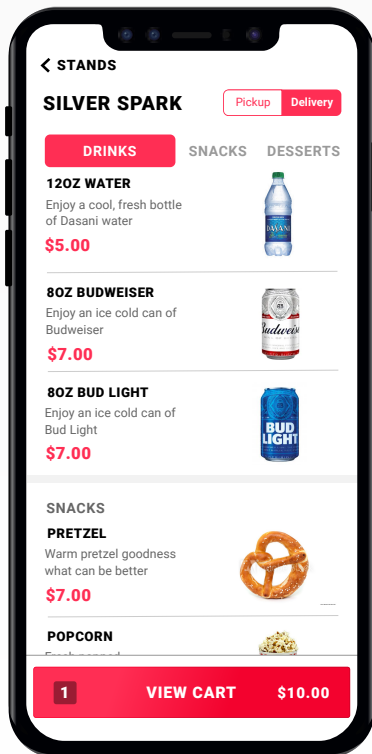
STANDS

SILVER SPARK

Pickup Delivery

DRINKS SNACKS DESSERTS

12OZ WATER
Enjoy a cool, fresh bottle of Dasani water
$5.00

DASANI

8OZ BUDWEISER
Enjoy an ice cold can of Budweiser
$7.00

Budweiser

8OZ BUD LIGHT
Enjoy an ice cold can of Bud Light
$7.00

BUD LIGHT

SNACKS

PRETZEL
Warm pretzel goodness what can be better
$7.00

POPCORN
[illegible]

1 VIEW CART $10.00